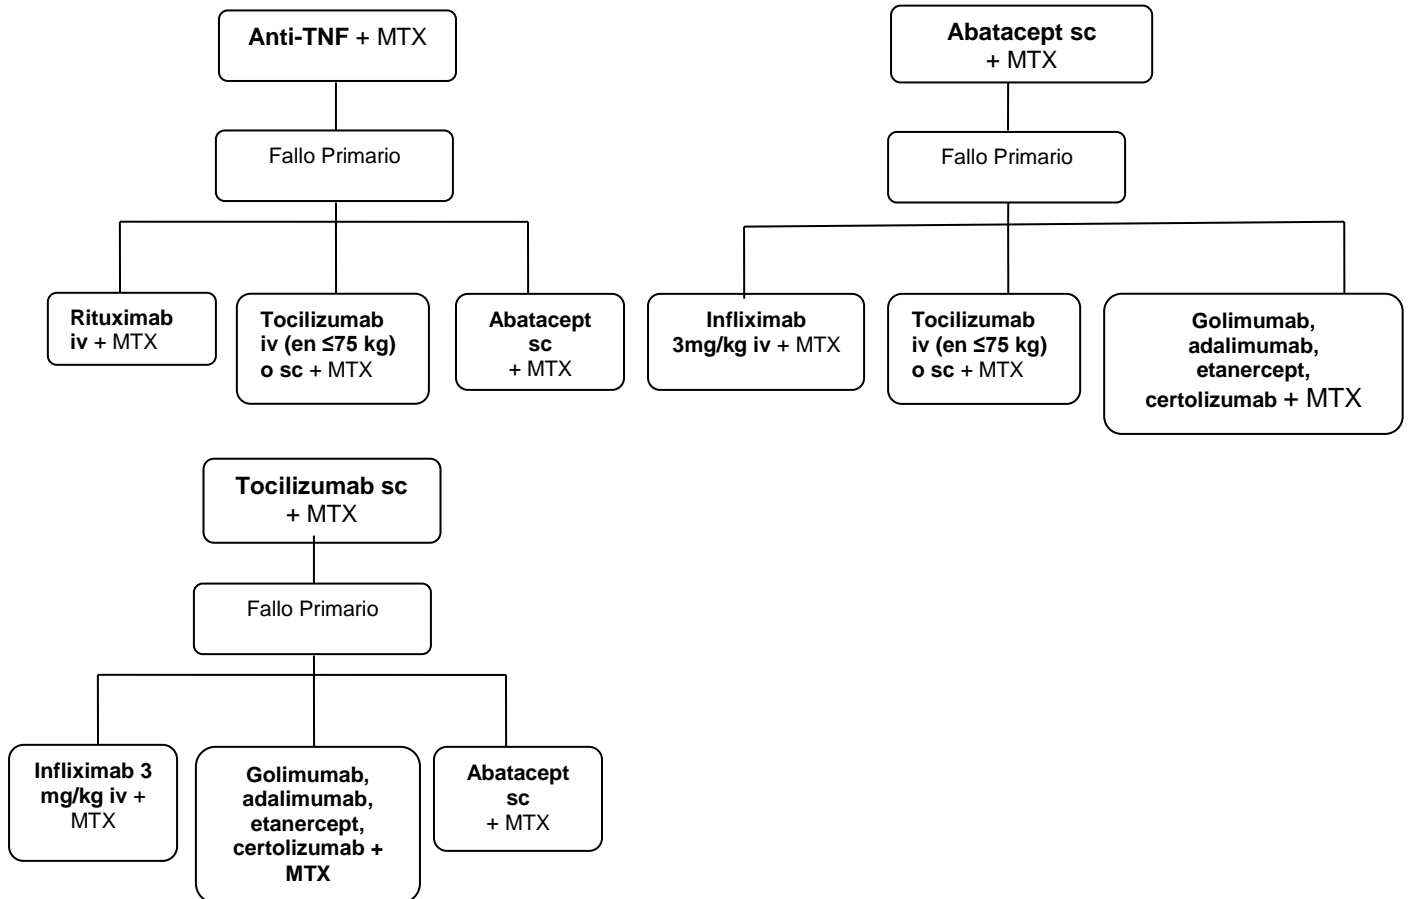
Anti-TNF + MTX

Fallo Primario

Rituximab iv + MTX

Tocilizumab iv (en ≤75 kg) o sc + MTX

Abatacept sc + MTX

Abatacept sc + MTX

Fallo Primario

Infliximab 3mg/kg iv + MTX

Tocilizumab iv (en ≤75 kg) o sc + MTX

Golimumab, adalimumab, etanercept, certolizumab + MTX

Tocilizumab sc + MTX

Fallo Primario

Infliximab 3 mg/kg iv + MTX

Golimumab, adalimumab, etanercept, certolizumab + MTX

Abatacept sc + MTX